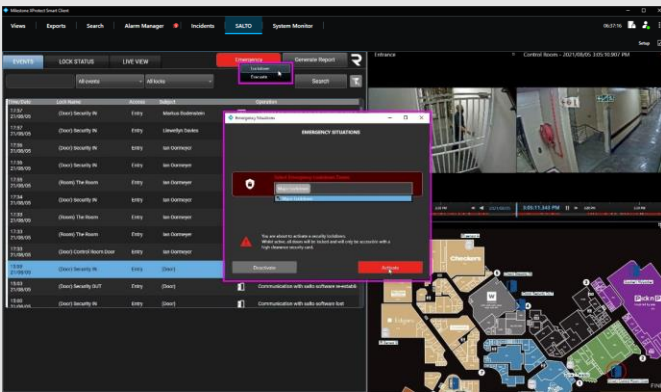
Milestone XProtect Smart Client

Views | Exports | Search | Alarm Manager | Incidents | SALTO | System Monitor

09:37:16

Setup

EVENTS | LOCK STATUS | LIVE VIEW

Emergency | Generate Report

Lockdown
Evacuate

All events | All locks | Search

| Date/Date | Lock Name | Access | Subject | Operation |
|---|---|---|---|---|
| 17:57 21/08/05 | (Door) Security IN | Entry | Markus Rodenstein | |
| 17:57 21/08/05 | (Door) Security IN | Entry | Llewellyn Davies | |
| 17:56 21/08/05 | (Door) Security IN | Entry | Ian Dormeyer | |
| 17:56 21/08/05 | (Door) Security IN | Entry | Ian Dormeyer | |
| 17:55 21/08/05 | (Room) The Room | Entry | Ian Dormeyer | |
| 17:54 21/08/05 | (Door) Security IN | Entry | Ian Dormeyer | |
| 17:53 21/08/05 | (Room) The Room | Entry | Ian Dormeyer | |
| 17:53 21/08/05 | (Room) The Room | Entry | Ian Dormeyer | |
| 17:52 21/08/05 | (Door) Control Room Door | Entry | Ian Dormeyer | |
| 17:50 21/08/05 | (Door) Security IN | Entry | (Door) | |
| 18:03 21/08/05 | (Door) Security OUT | Entry | (Door) | Communication with salto software reestablished |
| 18:03 21/08/05 | (Door) Security IN | Entry | (Door) | Communication with salto software lost |

Emergency Situations

EMERGENCY SITUATIONS

Select Emergency Lockdown Option

Major Lockdown
Major Lockdown

You are about to activate a security lockdown.
Whilst active, all doors will be locked and will only be accessible with a high clearance security card.

Deactivate | Activate

Entrance

Control Room - 2021/08/05 18:10:907 PM

Checkers